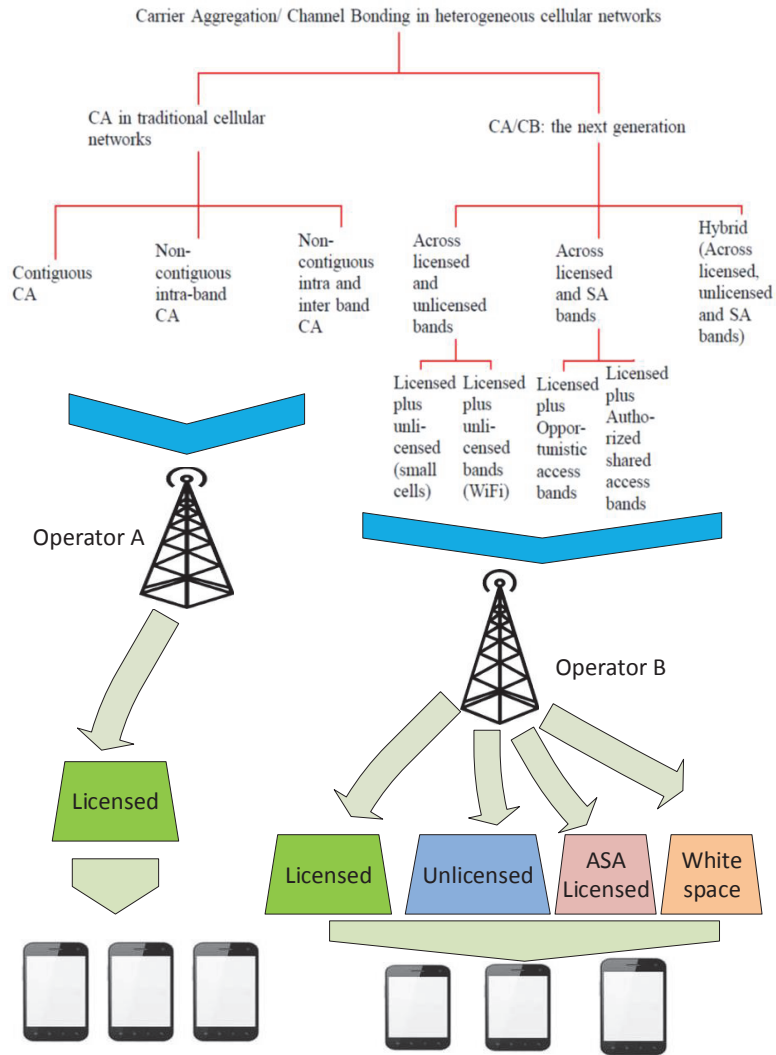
Carrier Aggregation/ Channel Bonding in heterogeneous cellular networks

CA in traditional cellular networks

CA/CB: the next generation

Contiguous CA

Non-contiguous intra-band CA

Non-contiguous intra and inter band CA

Across licensed and unlicensed bands

Across licensed and SA bands

Hybrid (Across licensed, unlicensed and SA bands)

Licensed plus unlicensed (small cells)

Licensed plus unlicensed bands (WiFi)

Licensed plus Opportunistic access bands

Licensed plus Authorized shared access bands

Operator A

Operator B

Licensed

Licensed

Unlicensed

ASA Licensed

White space